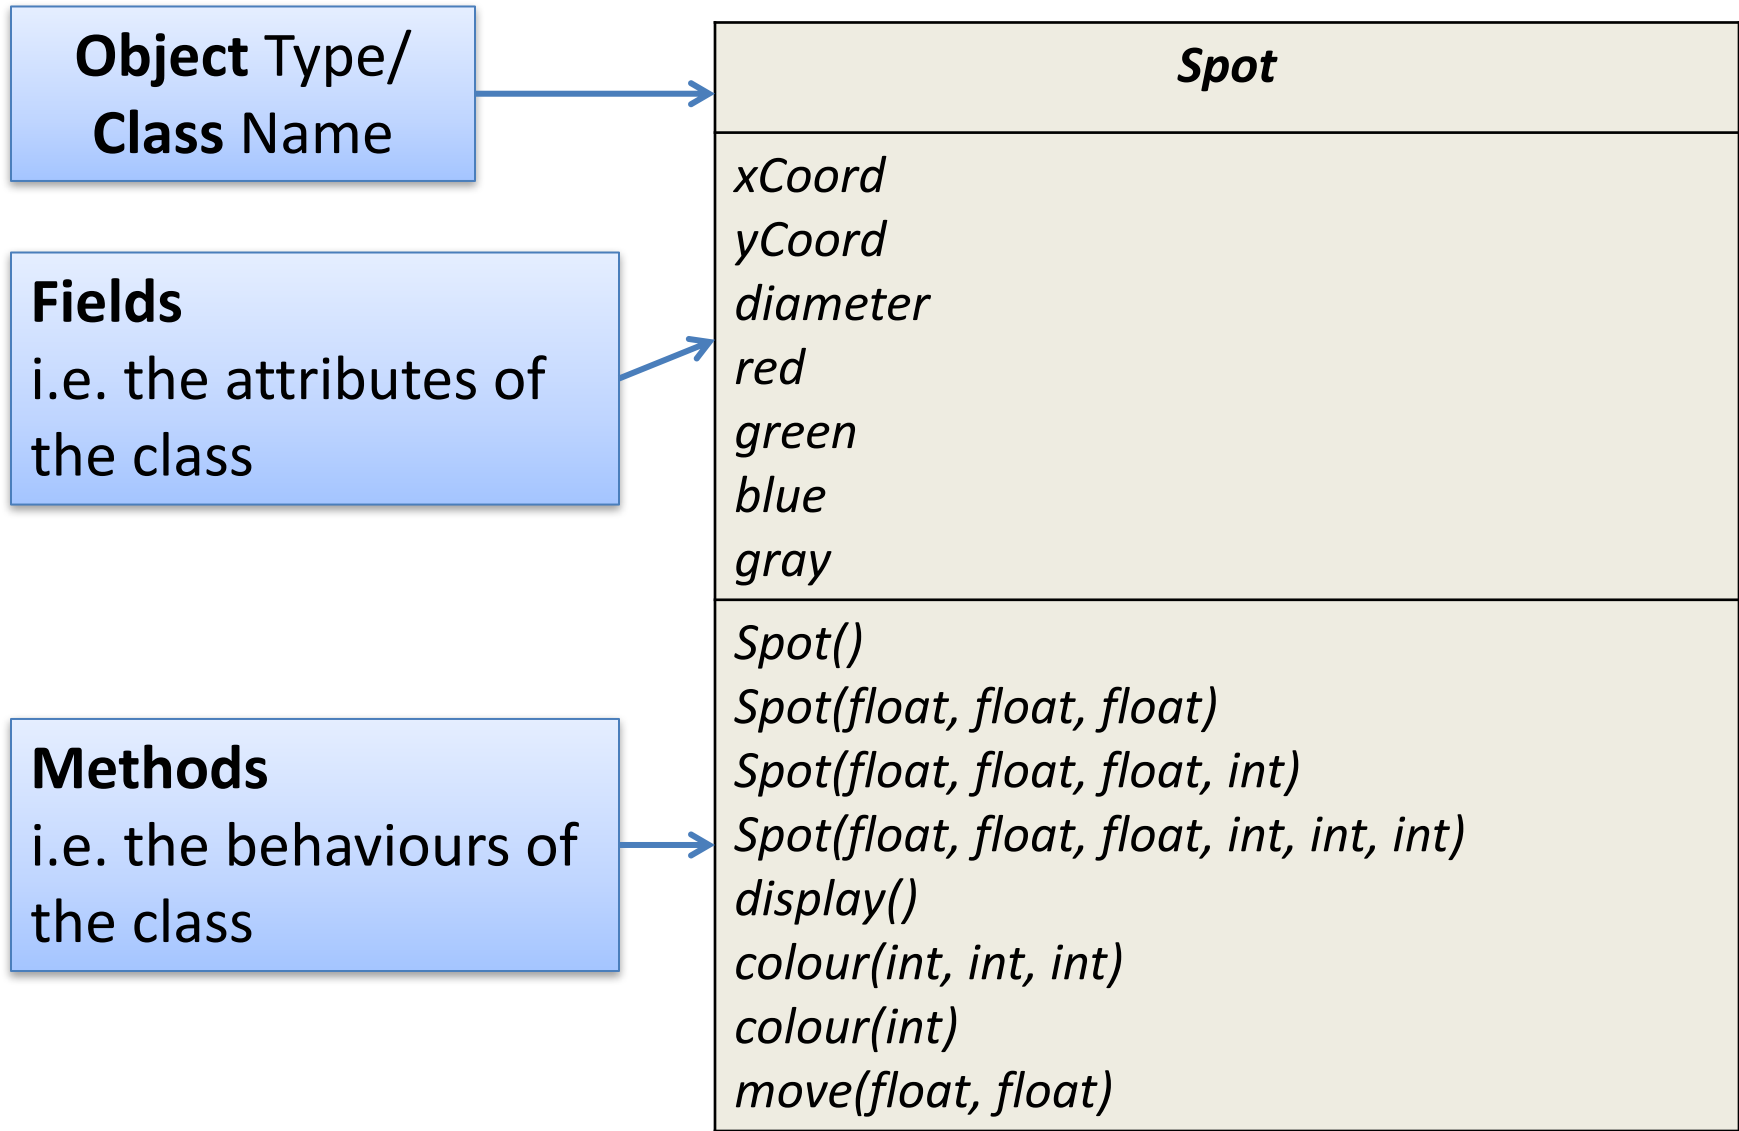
Object Type/
Class Name

Spot

xCoord
yCoord
diameter
red
green
blue
gray

Fields
i.e. the attributes of the class

Spot()
Spot(float, float, float)
Spot(float, float, float, int)
Spot(float, float, float, int, int, int)
display()
colour(int, int, int)
colour(int)
move(float, float)

Methods
i.e. the behaviours of the class